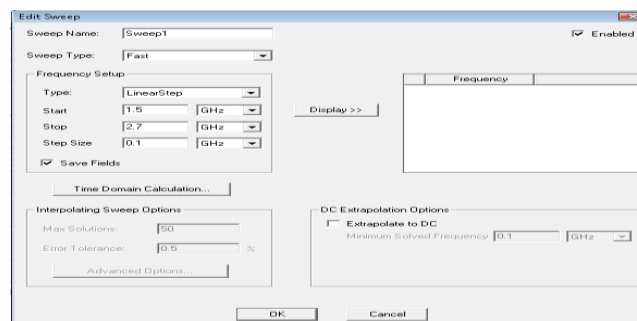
Edit Sweep

Sweep Name: Sweep1

Enabled

Sweep Type: Fast

Frequency Setup

Type: LinearStep

Start 1.5 GHz

Stop 2.7 GHz

Step Size 0.1 GHz

Save Fields

Display >>

| | Frequency | |
|---|---|---|

Time Domain Calculation...

Interpolating Sweep Options

Max Solutions: 50

Error Tolerance: 0.5 %

Advanced Options...

DC Extrapolation Options

Extrapolate to DC

Minimum Solved Frequency 0.1 GHz

OK

Cancel